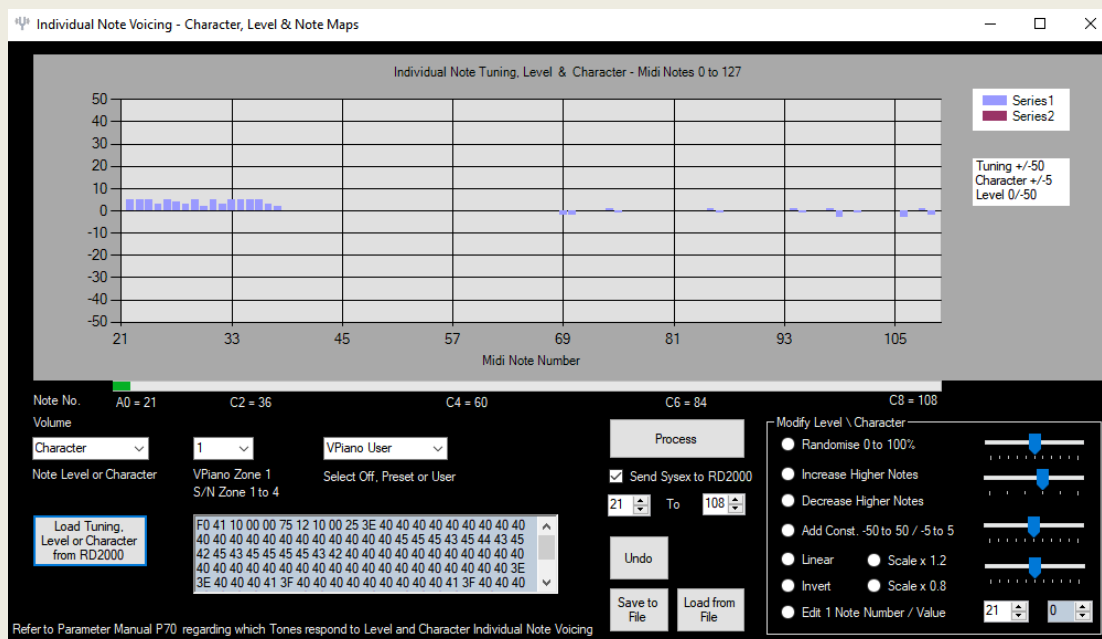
Individual Note Voicing - Character, Level & Note Maps

Individual Note Tuning, Level & Character - Midi Notes 0 to 127

50
40
30
20
10
0
-10
-20
-30
-40
-50

21 33 45 57 69 81 93 105

Midi Note Number

Series1
Series2

Tuning +/-50
Character +/-5
Level 0/-50

Note No.
A0 = 21
C2 = 36
C4 = 60
C6 = 84
C8 = 108

Volume

Character
Note Level or Character

1
VPiano Zone 1
S/N Zone 1 to 4

VPiano User
Select Off, Preset or User

Load Tuning, Level or Character from RD2000

F0 41 10 00 00 75 12 10 00 25 3E 40 40 40 40 40 40 40 40 40 40 40 40 40 40 40 40 40 40 40 40 45 45 45 43 45 44 43 45 42 45 43 45 45 45 45 43 42 40 40 40 40 40 40 40 40 40 40 40 40 40 40 40 40 40 40 40 40 40 40 40 40 40 40 3E 3E 40 40 40 41 3F 40 40 40 40 40 40 40 40 41 3F 40 40 40

Process

Send Sysex to RD2000

21 To 108

Undo

Save to File

Load from File

Modify Level \ Character
Randomise 0 to 100%
Increase Higher Notes
Decrease Higher Notes
Add Const. -50 to 50 / -5 to 5
Linear
Scale x 1.2
Invert
Scale x 0.8
Edit 1 Note Number / Value
21
0

Refer to Parameter Manual P70 regarding which Tones respond to Level and Character Individual Note Voicing